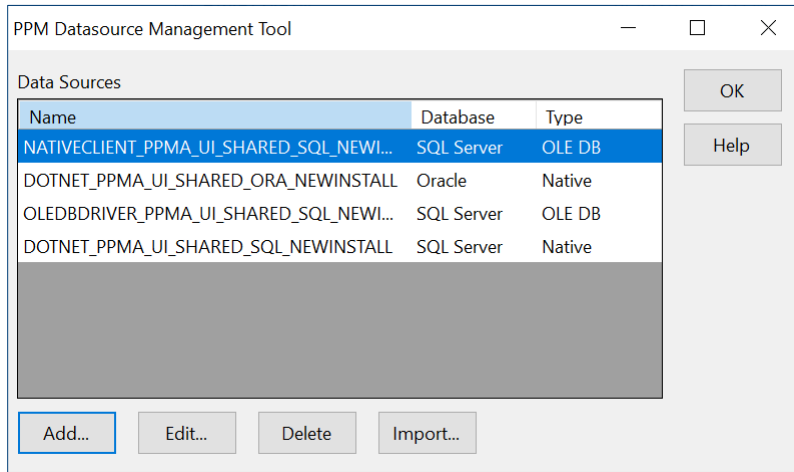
PPM Datasource Management Tool

Data Sources

| Name | Database | Type |
|---|---|---|
| NATIVECLIENT_PPMA_UI_SHARED_SQL_NEWI... | SQL Server | OLE DB |
| DOTNET_PPMA_UI_SHARED_ORA_NEWINSTALL | Oracle | Native |
| OLEDBDRIVER_PPMA_UI_SHARED_SQL_NEWI... | SQL Server | OLE DB |
| DOTNET_PPMA_UI_SHARED_SQL_NEWINSTALL | SQL Server | Native |

OK

Help

Add...

Edit...

Delete

Import...